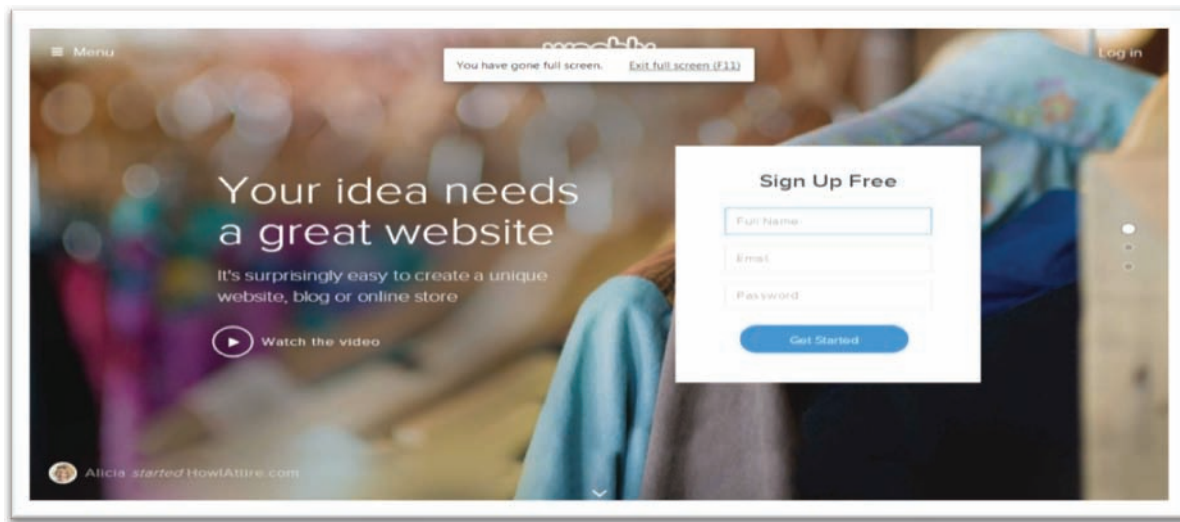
≡ Menu

You have gone full screen. Exit full screen (F11)

Log in

Your idea needs a great website

It's surprisingly easy to create a unique website, blog or online store

Watch the video

Sign Up Free

Full Name

Email

Password

Get Started

Alicia started HowIAttire.com